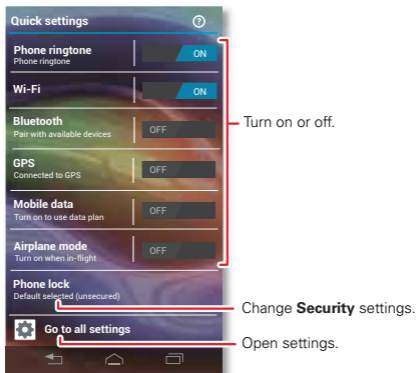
Quick settings

Phone ringtone
Phone ringtone
ON

Wi-Fi
ON

Bluetooth
Pair with available devices
OFF

GPS
Connected to GPS
OFF

Mobile data
Turn on to use data plan
OFF

Airplane mode
Turn on when in-flight
OFF

Phone lock
Default selected (unsecured)

Go to all settings

Turn on or off.

Change **Security** settings.

Open settings.